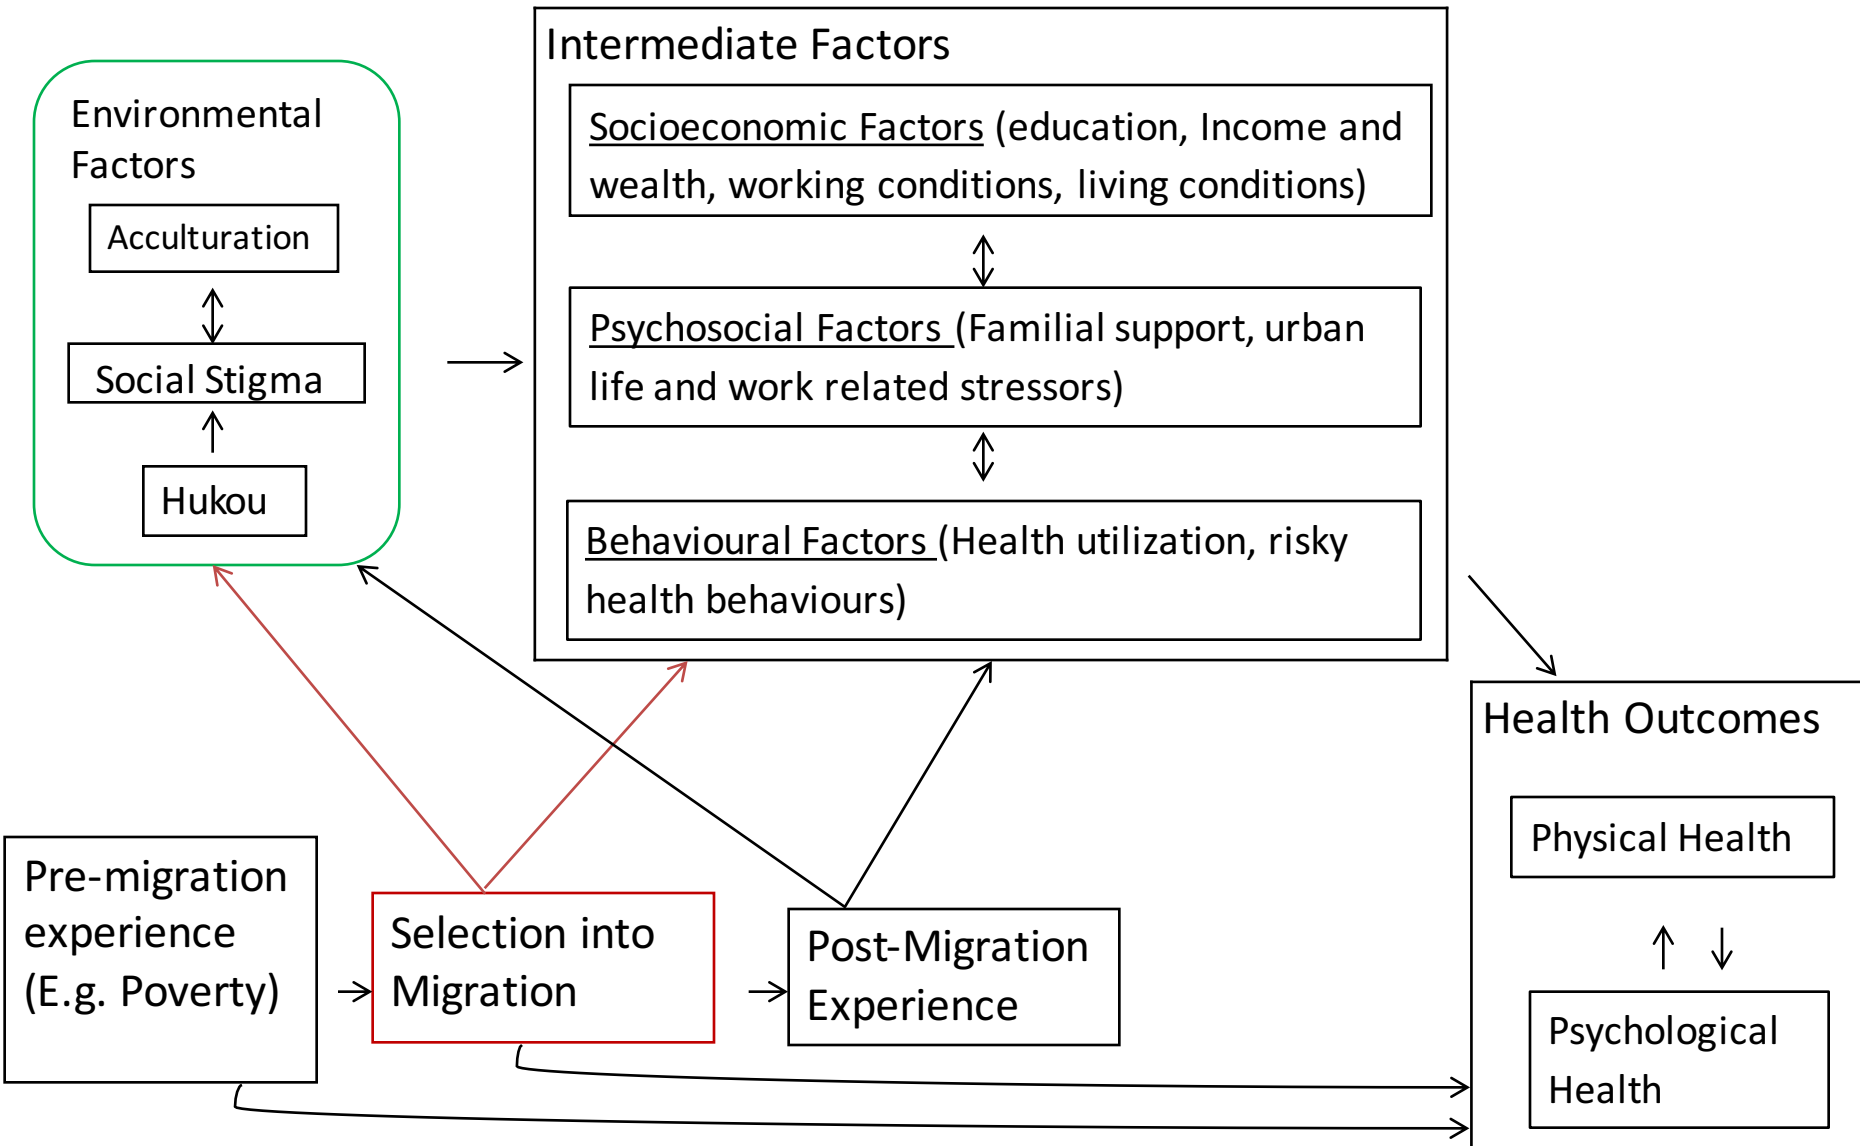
Environmental Factors

Acculturation

Social Stigma

Hukou

Intermediate Factors

Socioeconomic Factors (education, Income and wealth, working conditions, living conditions)

Psychosocial Factors (Familial support, urban life and work related stressors)

Behavioural Factors (Health utilization, risky health behaviours)

Health Outcomes

Physical Health

Psychological Health

Pre-migration experience (E.g. Poverty)

Selection into Migration

Post-Migration Experience